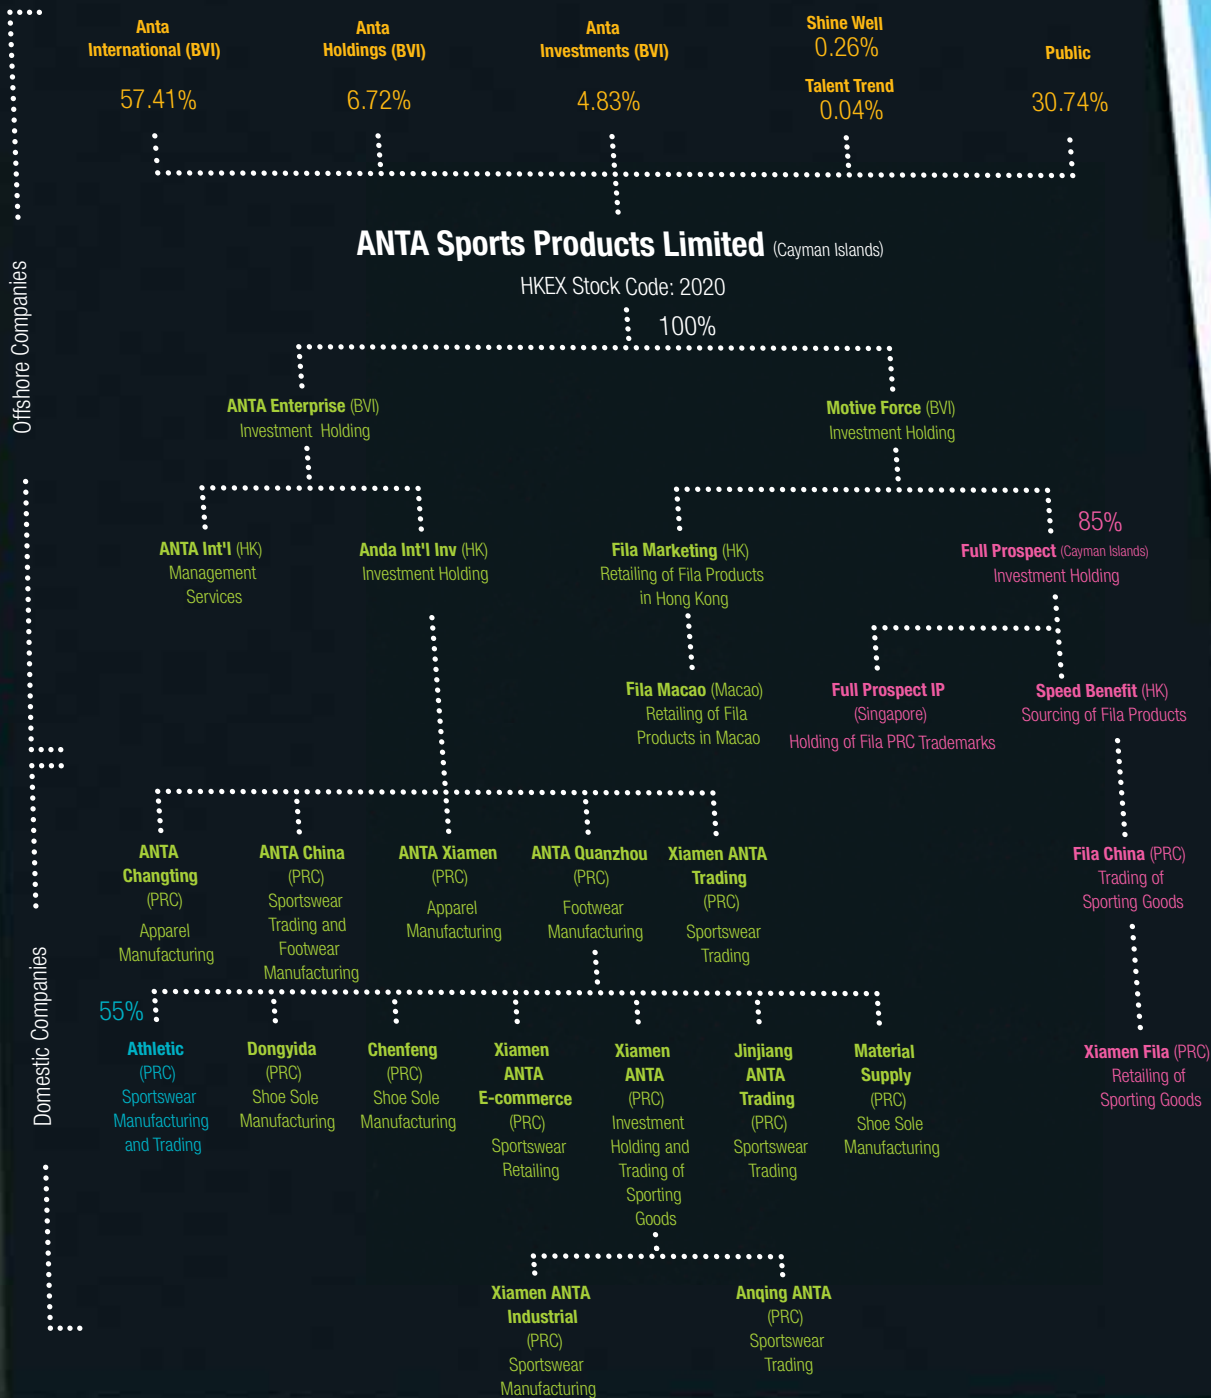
Anta International (BVI)
57.41%

Anta Holdings (BVI)
6.72%

Anta Investments (BVI)
4.83%

Shine Well
0.26%
Talent Trend
0.04%

Public
30.74%

Offshore Companies

ANTA Sports Products Limited (Cayman Islands)
HKEX Stock Code: 2020

100%

ANTA Enterprise (BVI)
Investment Holding

Motive Force (BVI)
Investment Holding

ANTA Int'l (HK)
Management Services

Anda Int'l Inv (HK)
Investment Holding

Fila Marketing (HK)
Retailing of Fila Products in Hong Kong

85%

Full Prospect (Cayman Islands)
Investment Holding

Fila Macao (Macao)
Retailing of Fila Products in Macao

Full Prospect IP (Singapore)
Holding of Fila PRC Trademarks

Speed Benefit (HK)
Sourcing of Fila Products

ANTA Changting (PRC)
Apparel Manufacturing

ANTA China (PRC)
Sportswear Trading and Footwear Manufacturing

ANTA Xiamen (PRC)
Apparel Manufacturing

ANTA Quanzhou (PRC)
Footwear Manufacturing

Xiamen ANTA Trading (PRC)
Sportswear Trading

Fila China (PRC)
Trading of Sporting Goods

Domestic Companies

55%

Athletic (PRC)
Sportswear Manufacturing and Trading

Dongyida (PRC)
Shoe Sole Manufacturing

Chenfeng (PRC)
Shoe Sole Manufacturing

Xiamen ANTA E-commerce (PRC)
Sportswear Retailing

Xiamen ANTA (PRC)
Investment Holding and Trading of Sporting Goods

Jinjiang ANTA Trading (PRC)
Sportswear Trading

Material Supply (PRC)
Shoe Sole Manufacturing

Xiamen Fila (PRC)
Retailing of Sporting Goods

Xiamen ANTA Industrial (PRC)
Sportswear Manufacturing

Anqing ANTA (PRC)
Sportswear Trading